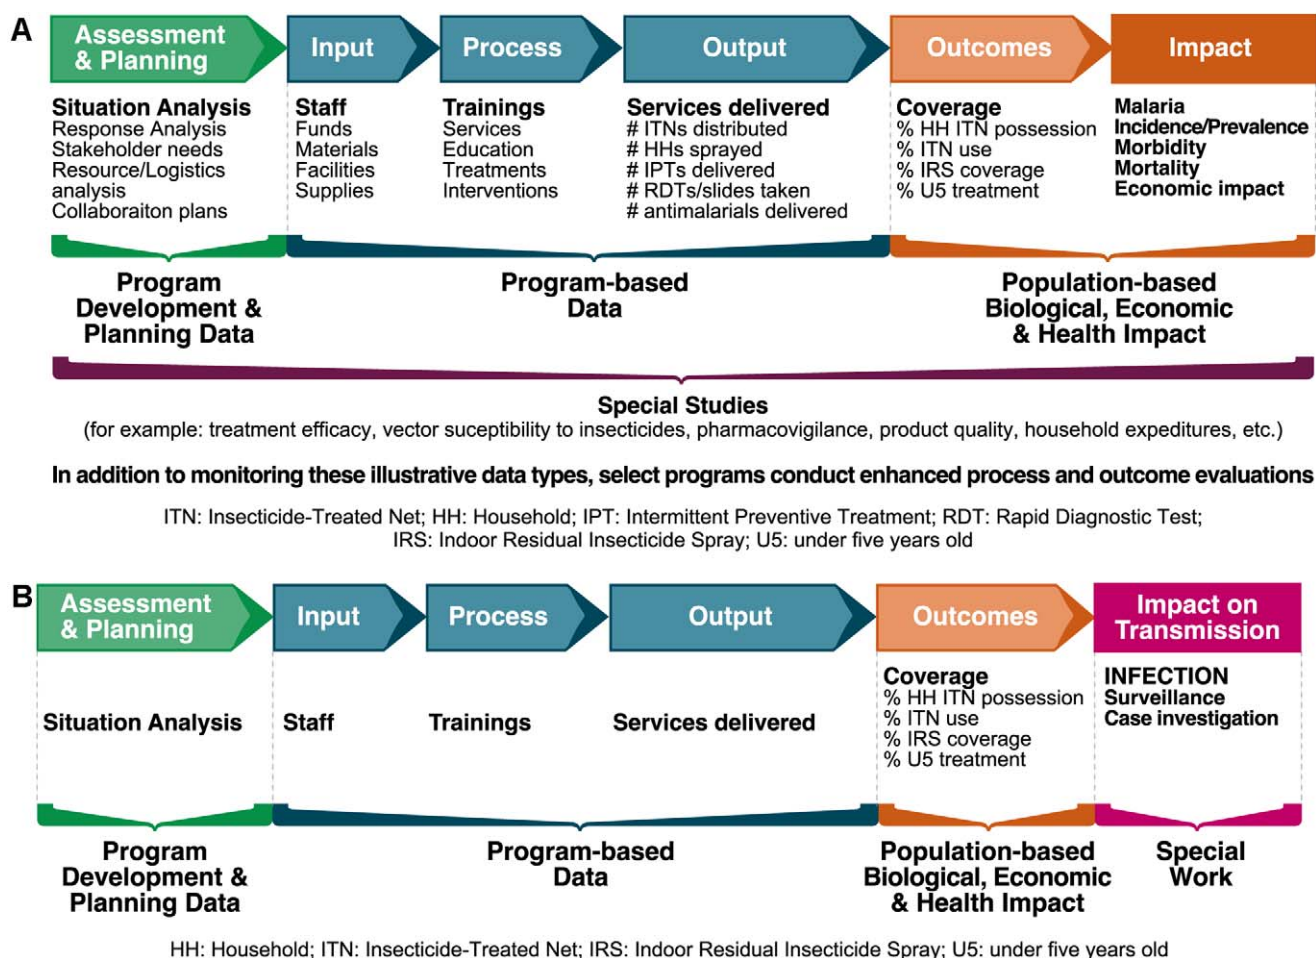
A

Assessment & Planning | Input | Process | Output | Outcomes | Impact

Situation Analysis
Response Analysis
Stakeholder needs
Resource/Logistics analysis
Collaboraiton plans

Staff
Funds
Materials
Facilities
Supplies

Trainings
Services
Education
Treatments
Interventions

Services delivered
# ITNs distributed
# HHs sprayed
# IPTs delivered
# RDTs/slides taken
# antimalarials delivered

Coverage
% HH ITN possession
% ITN use
% IRS coverage
% U5 treatment

Malaria
Incidence/Prevalence
Morbidity
Mortality
Economic impact

Program Development & Planning Data

Program-based Data

Population-based Biological, Economic & Health Impact

Special Studies
(for example: treatment efficacy, vector suceptibility to insecticides, pharmacovigilance, product quality, household expeditures, etc.)

In addition to monitoring these illustrative data types, select programs conduct enhanced process and outcome evaluations

ITN: Insecticide-Treated Net; HH: Household; IPT: Intermittent Preventive Treatment; RDT: Rapid Diagnostic Test; IRS: Indoor Residual Insecticide Spray; U5: under five years old

B

Assessment & Planning | Input | Process | Output | Outcomes | Impact on Transmission

Situation Analysis

Staff

Trainings

Services delivered

Coverage
% HH ITN possession
% ITN use
% IRS coverage
% U5 treatment

INFECTION
Surveillance
Case investigation

Program Development & Planning Data

Program-based Data

Population-based Biological, Economic & Health Impact

Special Work

HH: Household; ITN: Insecticide-Treated Net; IRS: Indoor Residual Insecticide Spray; U5: under five years old